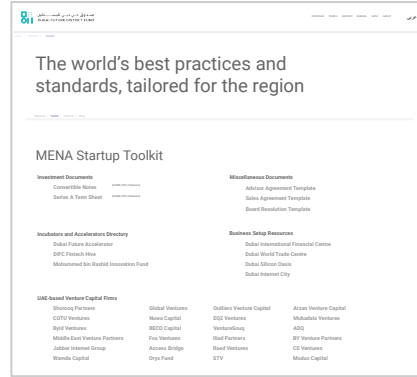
DUBAI FUTURE DISTRICT FUND

عربي

The world's best practices and standards, tailored for the region

MENA Startup Toolkit

Investment Documents

Convertible Notes

Series A Term Sheet

Miscellaneous Documents

Advisor Agreement Template

Sales Agreement Template

Board Resolution Template

Incubators and Accelerators Directory

Dubai Future Accelerator

DIFC Fintech Hive

Mohammed bin Rashid Innovation Fund

Business Setup Resources

Dubai International Financial Centre

Dubai World Trade Centre

Dubai Silicon Oasis

Dubai Internet City

UAE-based Venture Capital Firms

| | | | |
|---|---|---|---|
| Shorooq Partners | Global Ventures | Outliers Venture Capital | Arzan Venture Capital |
| COTU Ventures | Nuwa Capital | EQ2 Ventures | Mubadala Ventures |
| Byld Ventures | BECO Capital | VentureSouq | ADQ |
| Middle East Venture Partners | Fox Ventures | Riad Partners | BY Venture Partners |
| Jabbar Internet Group | Access Bridge | Reed Ventures | CE Ventures |
| Wamda Capital | Oryx Fund | STV | Modus Capital |